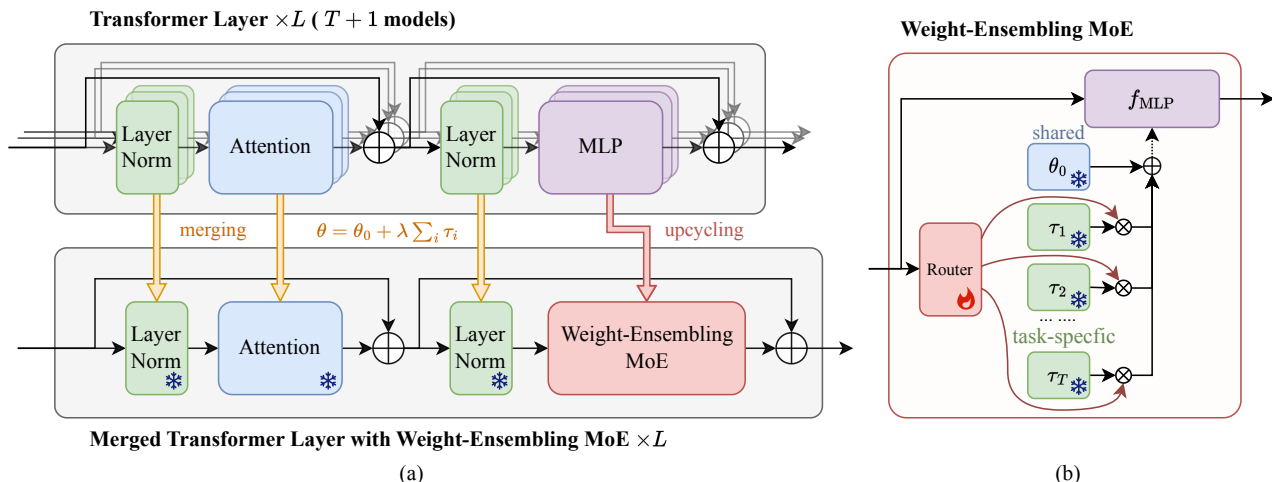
Transformer Layer $\times L$ ( $T+1$ models)

Layer Norm

Attention

Layer Norm

MLP

merging

$\theta = \theta_0 + \lambda \sum_i \tau_i$

upcycling

Layer Norm

Attention

Layer Norm

Weight-Ensembling MoE

Merged Transformer Layer with Weight-Ensembling MoE $\times L$

(a)

Weight-Ensembling MoE

$f_{\text{MLP}}$

shared

$\theta_0$

Router

$\tau_1$

$\tau_2$

... ....

task-specfic

$\tau_T$

(b)